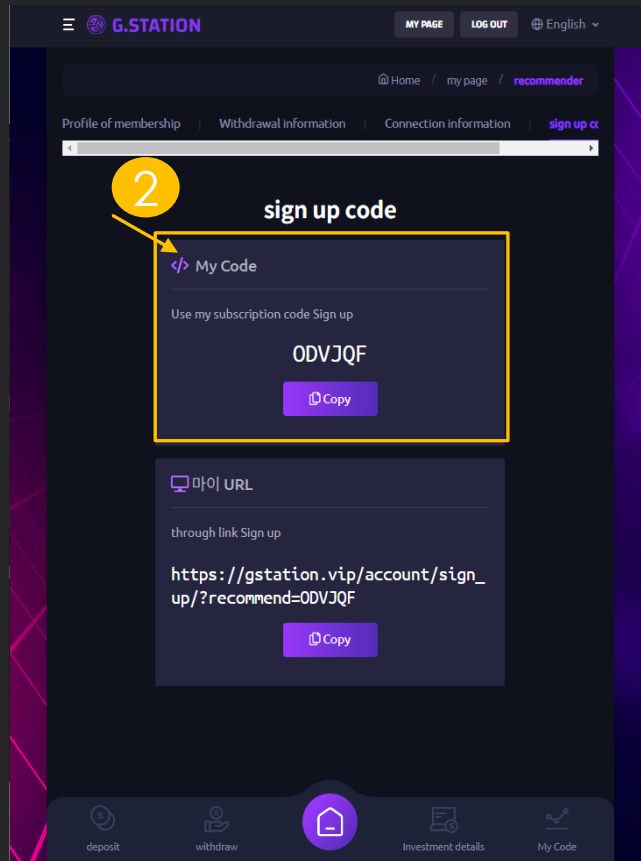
G.STATION

MY PAGE LOG OUT English

Home / my page / recommender

Profile of membership | Withdrawal information | Connection information | sign up co

2

sign up code

My Code

Use my subscription code Sign up

ODVJQF

Copy

마이 URL

through link Sign up

https://gstation.vip/account/sign_up/?recommend=ODVJQF

Copy

deposit withdraw Investment details My Code